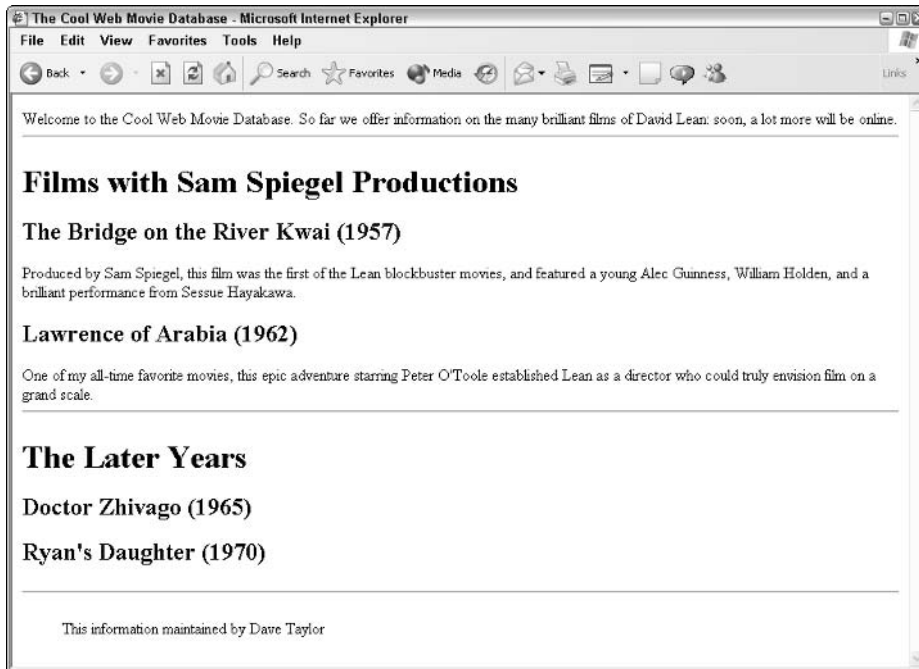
The Cool Web Movie Database - Microsoft Internet Explorer

File Edit View Favorites Tools Help

Back Search Favorites Media Links

Welcome to the Cool Web Movie Database. So far we offer information on the many brilliant films of David Lean: soon, a lot more will be online.

# Films with Sam Spiegel Productions

## The Bridge on the River Kwai (1957)

Produced by Sam Spiegel, this film was the first of the Lean blockbuster movies, and featured a young Alec Guinness, William Holden, and a brilliant performance from Sessue Hayakawa.

## Lawrence of Arabia (1962)

One of my all-time favorite movies, this epic adventure starring Peter O'Toole established Lean as a director who could truly envision film on a grand scale.

# The Later Years

## Doctor Zhivago (1965)

## Ryan's Daughter (1970)

This information maintained by Dave Taylor